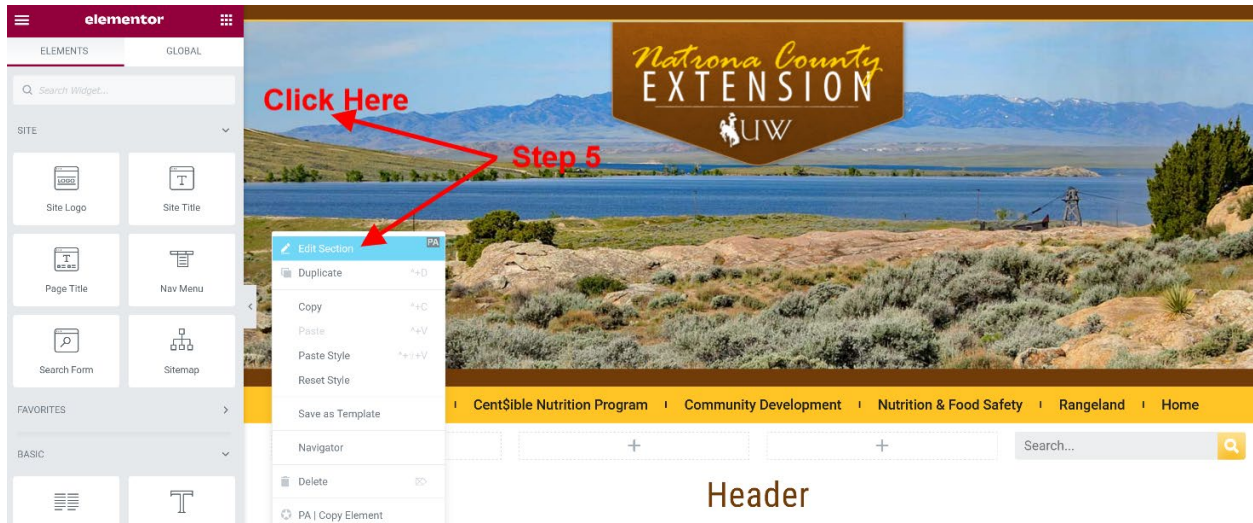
elementor

ELEMENTS
GLOBAL

Search Widget...

SITE

LOGO
Site Logo

Site Title

Page Title

Nav Menu

Search Form

Sitemap

FAVORITES

BASIC

Natrona County
EXTENSION
UW

Click Here

Step 5

Edit Section
PA
Duplicate
^+D
Copy
^+C
Paste
^+V
Paste Style
^+⇧+V
Reset Style
Save as Template
Navigator
Delete
PA | Copy Element

Cent$ible Nutrition Program
Community Development
Nutrition & Food Safety
Rangeland
Home

Search...

Header